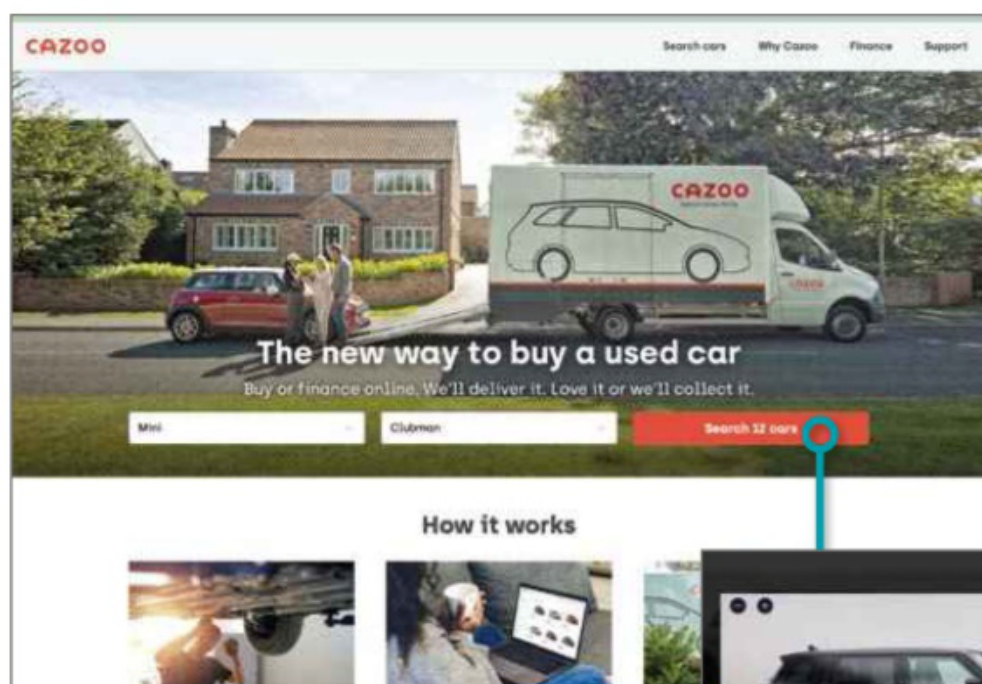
CAZOO

Search cars Why Cazoo Finance Support

CAZOO

CAZOO

The new way to buy a used car

Buy or finance online. We'll deliver it. Love it or we'll collect it.

Mini

Clubman

Search 12 cars

How it works